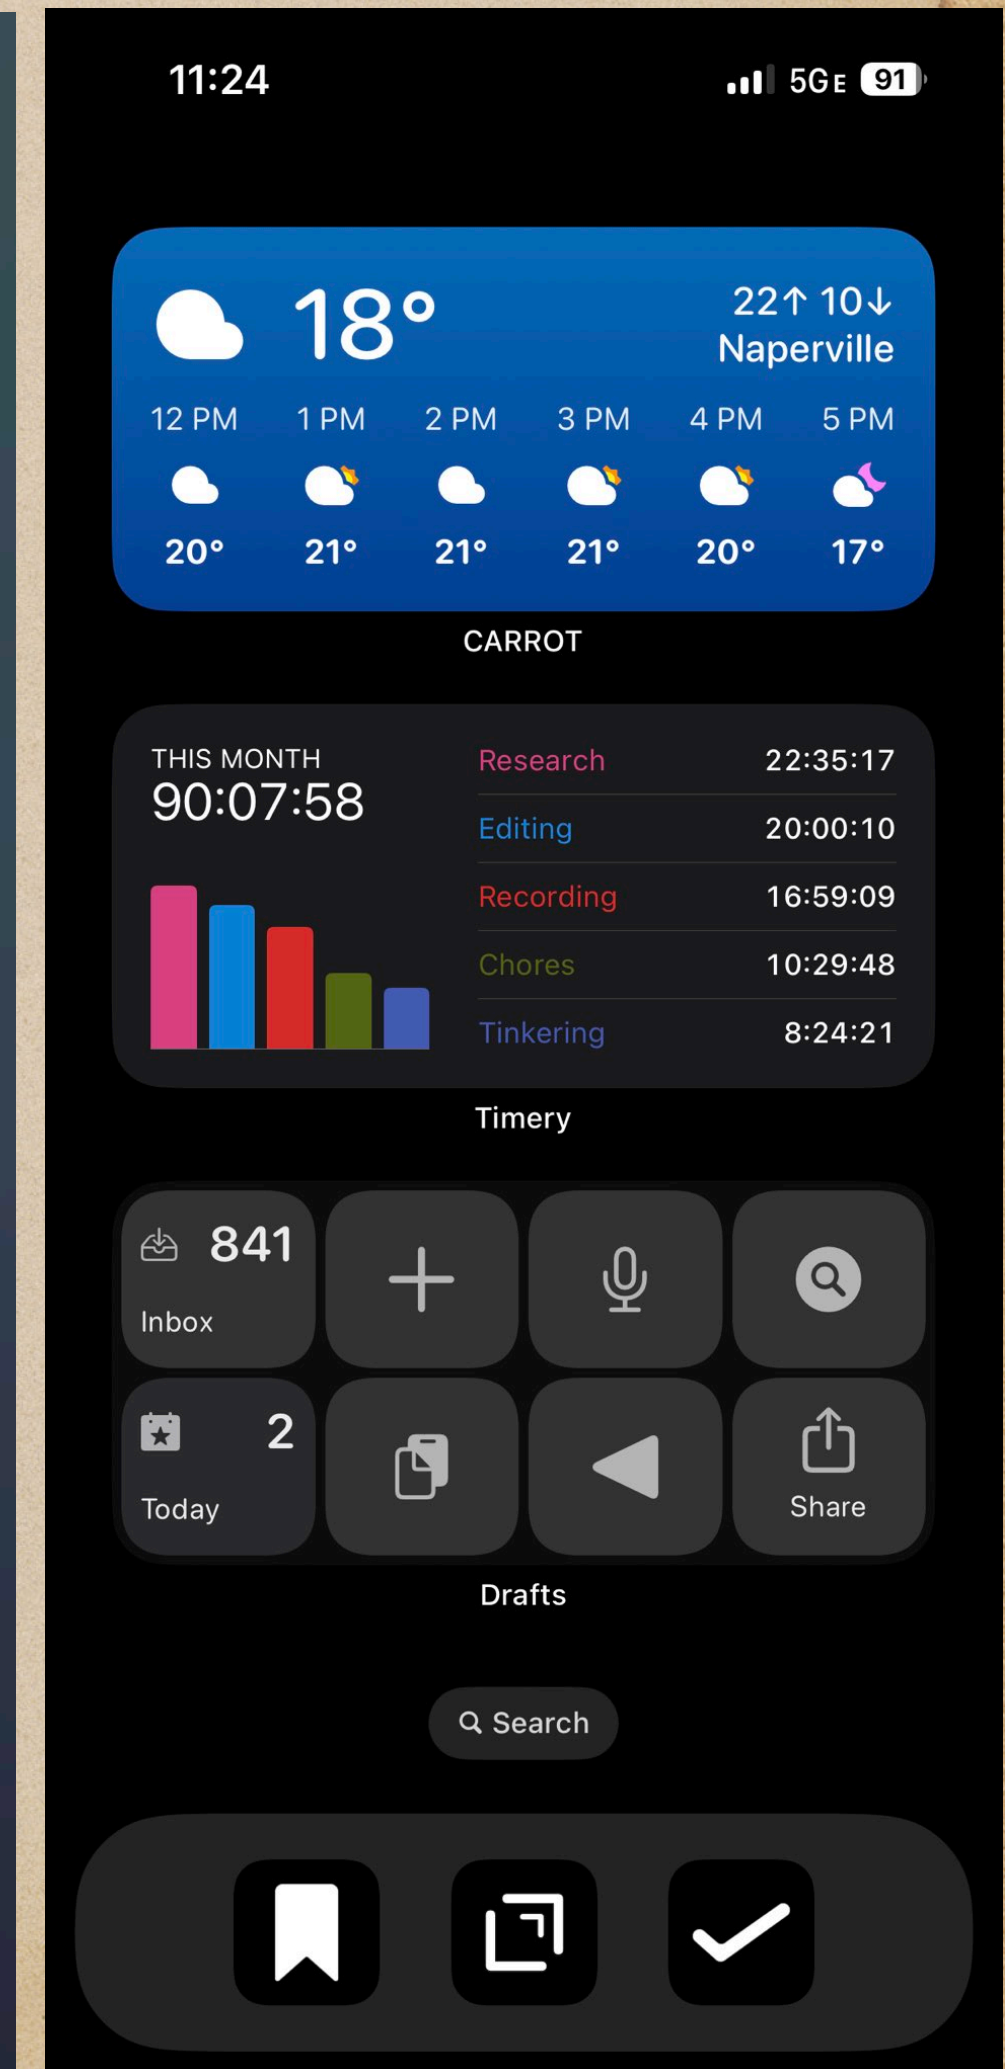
11:24

5GE 91

18°

22↑ 10↓
Naperville

| 12 PM | 1 PM | 2 PM | 3 PM | 4 PM | 5 PM |
|---|---|---|---|---|---|
| 20° | 21° | 21° | 21° | 20° | 17° |

CARROT

THIS MONTH
90:07:58

| Research | 22:35:17 |
|---|---|
| Editing | 20:00:10 |
| Recording | 16:59:09 |
| Chores | 10:29:48 |
| Tinkering | 8:24:21 |

Timery

841
Inbox

2
Today

Share

Drafts

Search